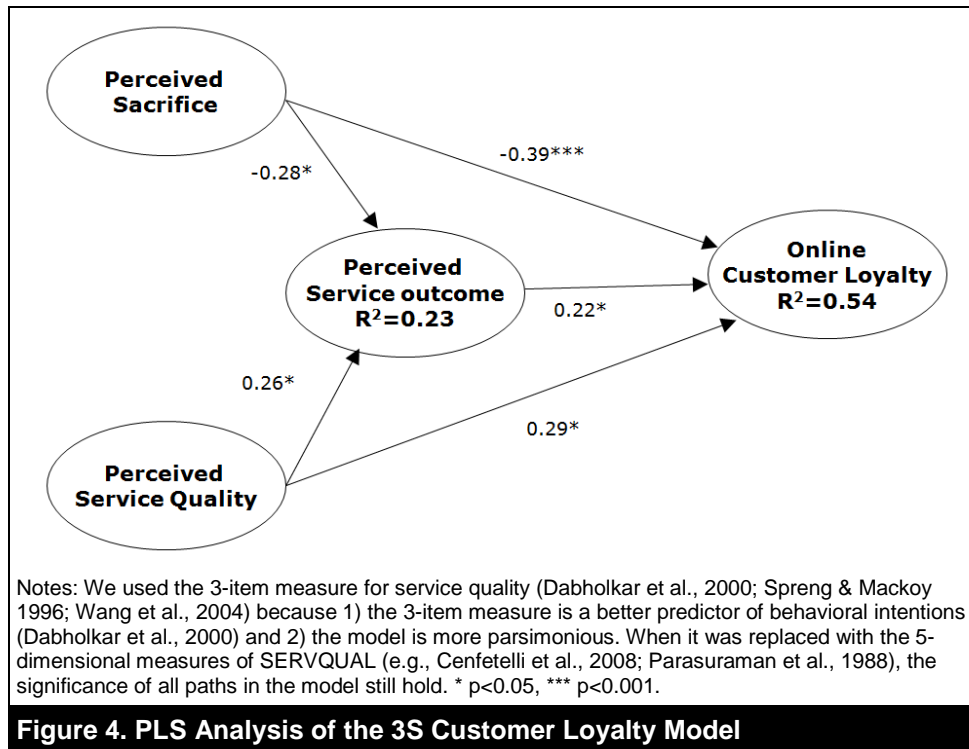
Perceived Sacrifice

-0.28*

-0.39***

Perceived Service outcome $R^2$=0.23

0.22*

Online Customer Loyalty $R^2$=0.54

0.26*

0.29*

Perceived Service Quality

Notes: We used the 3-item measure for service quality (Dabholkar et al., 2000; Spreng & Mackoy 1996; Wang et al., 2004) because 1) the 3-item measure is a better predictor of behavioral intentions (Dabholkar et al., 2000) and 2) the model is more parsimonious. When it was replaced with the 5-dimensional measures of SERVQUAL (e.g., Cenfetelli et al., 2008; Parasuraman et al., 1988), the significance of all paths in the model still hold. * p<0.05, *** p<0.001.

Figure 4. PLS Analysis of the 3S Customer Loyalty Model